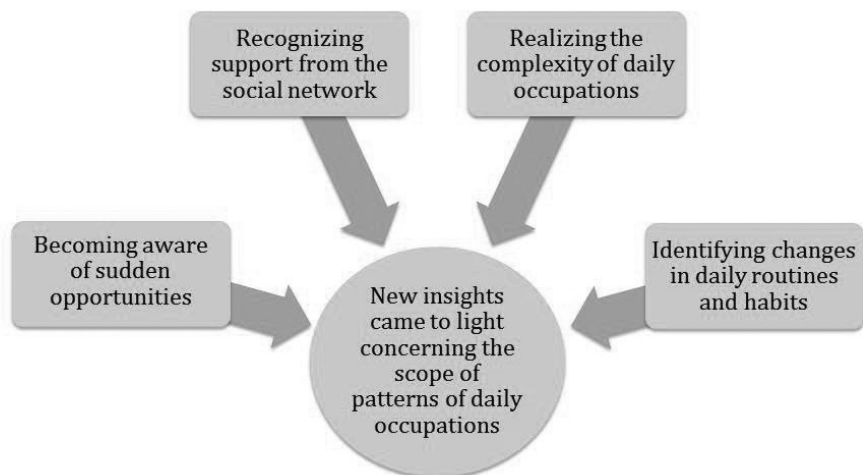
Recognizing support from the social network

Realizing the complexity of daily occupations

Becoming aware of sudden opportunities

Identifying changes in daily routines and habits

New insights came to light concerning the scope of patterns of daily occupations